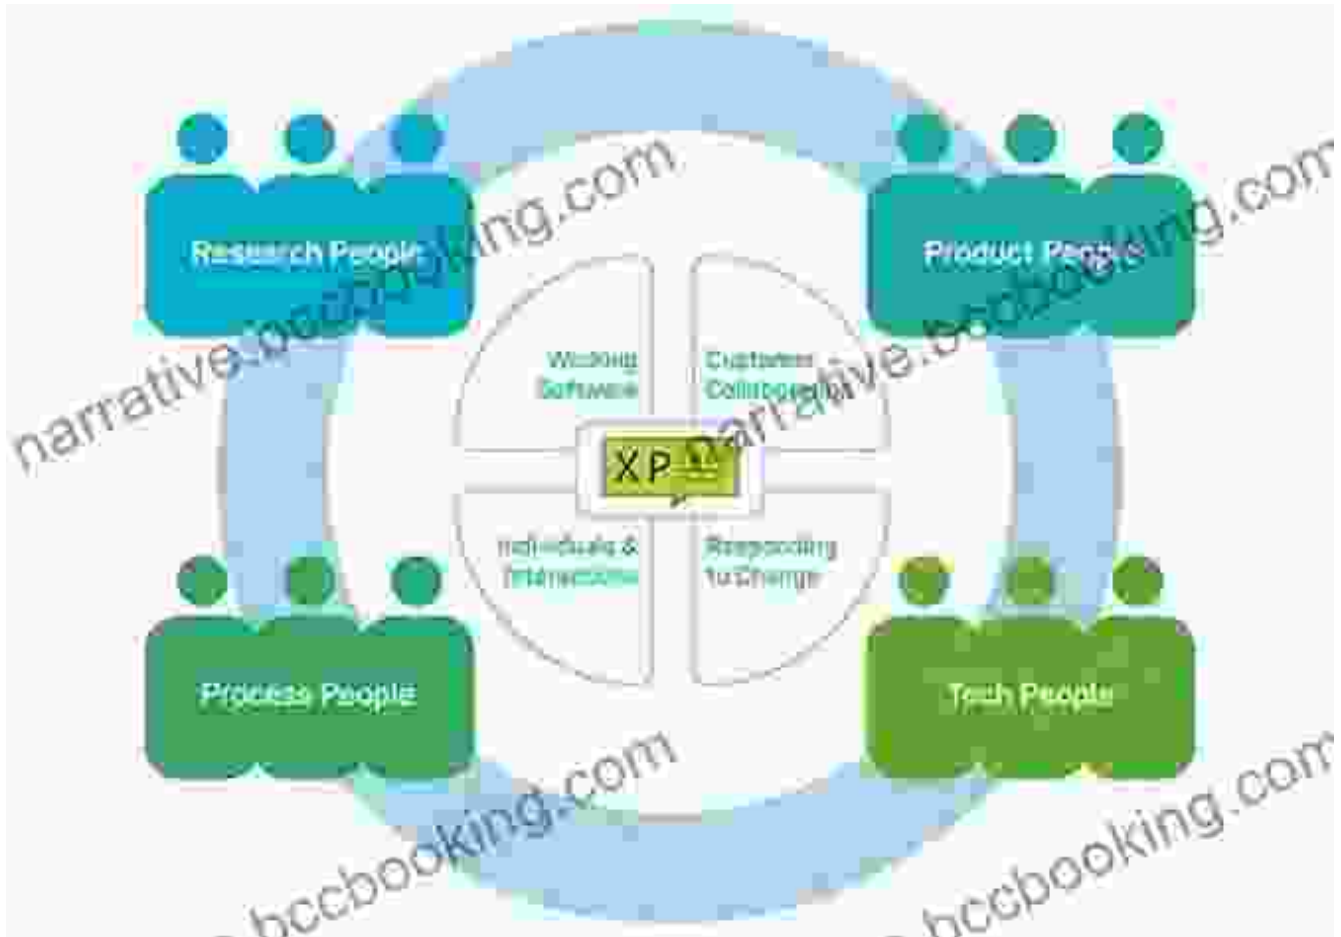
Research People

Product People

Working Software

Customer Collaboration

XP

Individuals & Interactions

Responding to Change

Process People

Tech People

narrative.bccbooking.com

narrative.bccbooking.com

bccbooking.com

bccbooking.com